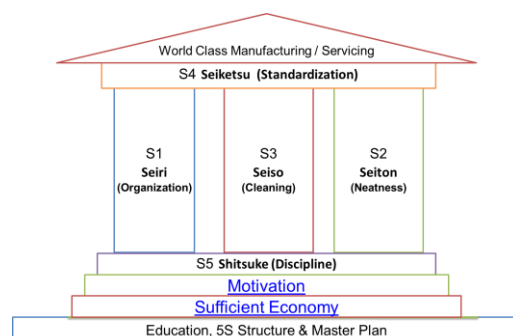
World Class Manufacturing / Servicing

S4 Seiketsu (Standardization)

S1
Seiri
(Organization)

S3
Seiso
(Cleaning)

S2
Seiton
(Neatness)

S5 Shitsuke (Discipline)

Motivation

Sufficient Economy

Education, 5S Structure & Master Plan